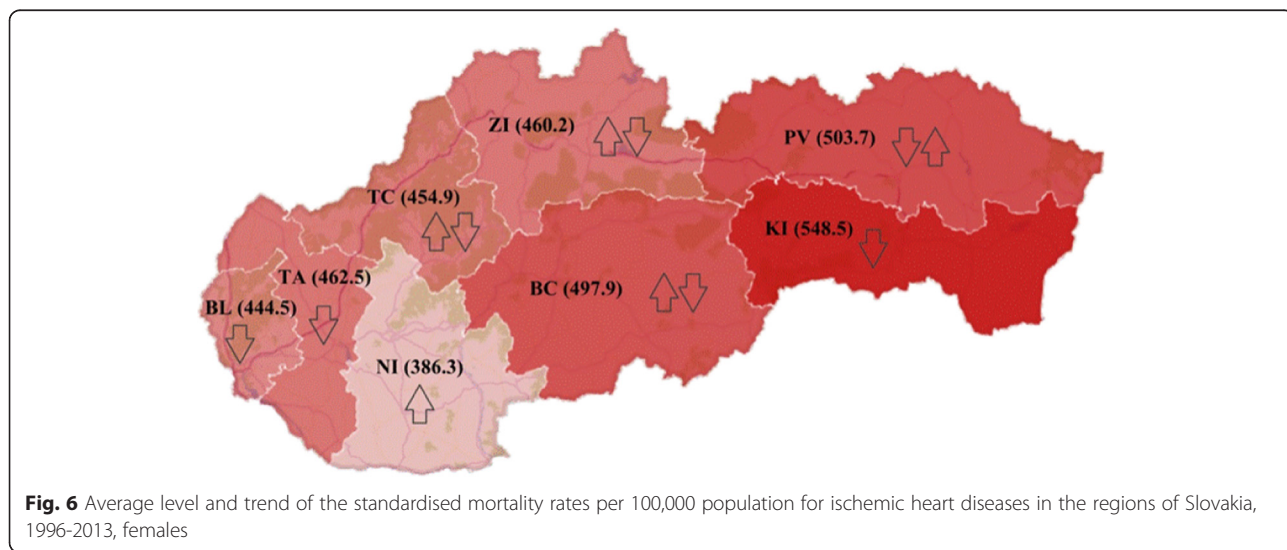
ZI (460.2)

PV (503.7)

TC (454.9)

KI (548.5)

TA (462.5)

BC (497.9)

BL (444.5)

NI (386.3)

**Fig. 6** Average level and trend of the standardised mortality rates per 100,000 population for ischemic heart diseases in the regions of Slovakia, 1996-2013, females